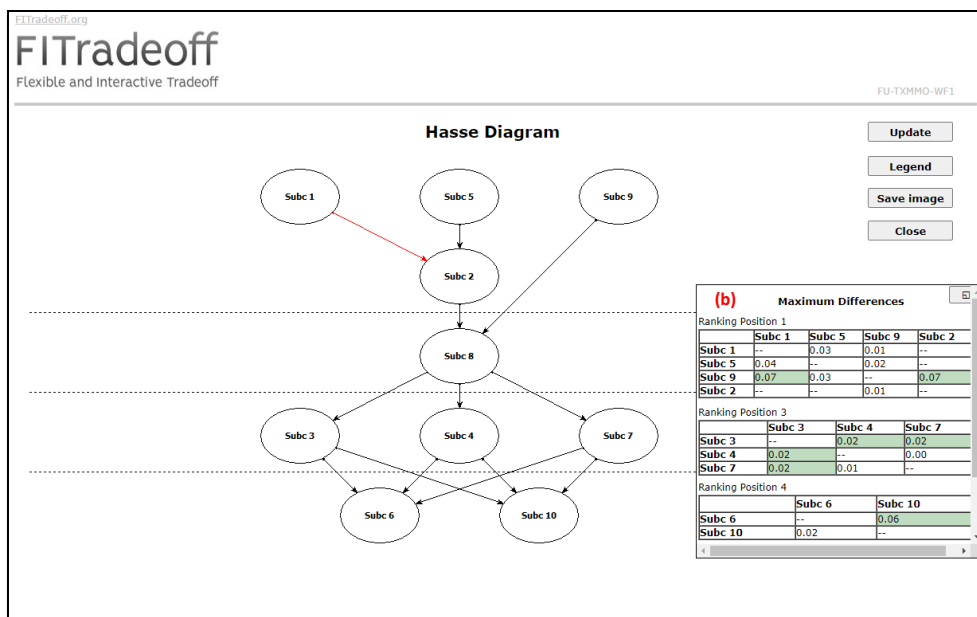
FITradeoff.org

FITradeoff

Flexible and Interactive Tradeoff

FU-TXMMO-WF1

Hasse Diagram

Update

Legend

Save image

Close

Subc 1

Subc 5

Subc 9

Subc 2

Subc 8

Subc 3

Subc 4

Subc 7

Subc 6

Subc 10

(b) Maximum Differences

Ranking Position 1

| | Subc 1 | Subc 5 | Subc 9 | Subc 2 |
|---|---|---|---|---|
| Subc 1 | -- | 0.03 | 0.01 | -- |
| Subc 5 | 0.04 | -- | 0.02 | -- |
| Subc 9 | 0.07 | 0.03 | -- | 0.07 |
| Subc 2 | -- | -- | 0.01 | -- |

Ranking Position 3

| | Subc 3 | Subc 4 | Subc 7 |
|---|---|---|---|
| Subc 3 | -- | 0.02 | 0.02 |
| Subc 4 | 0.02 | -- | 0.00 |
| Subc 7 | 0.02 | 0.01 | -- |

Ranking Position 4

| | Subc 6 | Subc 10 |
|---|---|---|
| Subc 6 | -- | 0.06 |
| Subc 10 | 0.02 | -- |